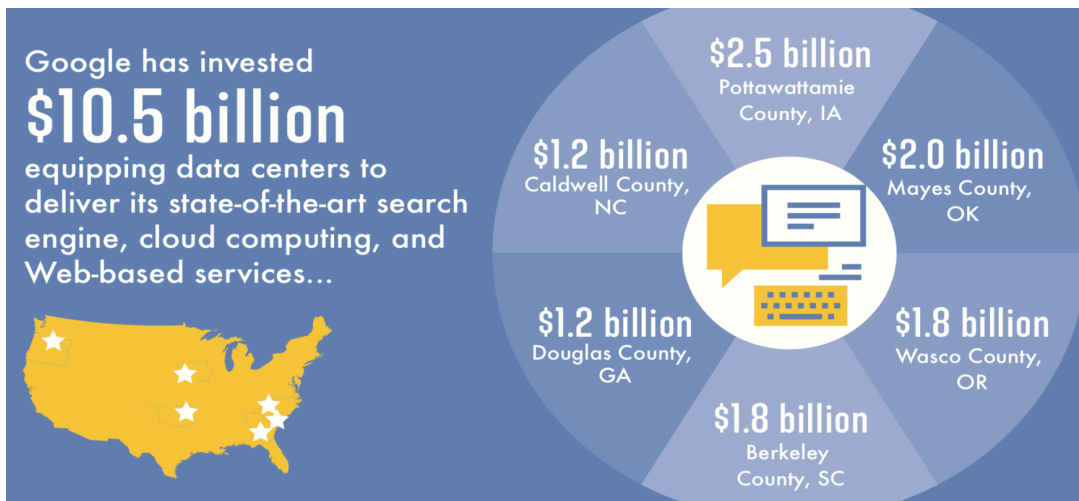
Google has invested
$10.5 billion
equipping data centers to deliver its state-of-the-art search engine, cloud computing, and Web-based services...

$2.5 billion
Pottawattamie County, IA

$2.0 billion
Mayes County, OK

$1.8 billion
Wasco County, OR

$1.8 billion
Berkeley County, SC

$1.2 billion
Douglas County, GA

$1.2 billion
Caldwell County, NC